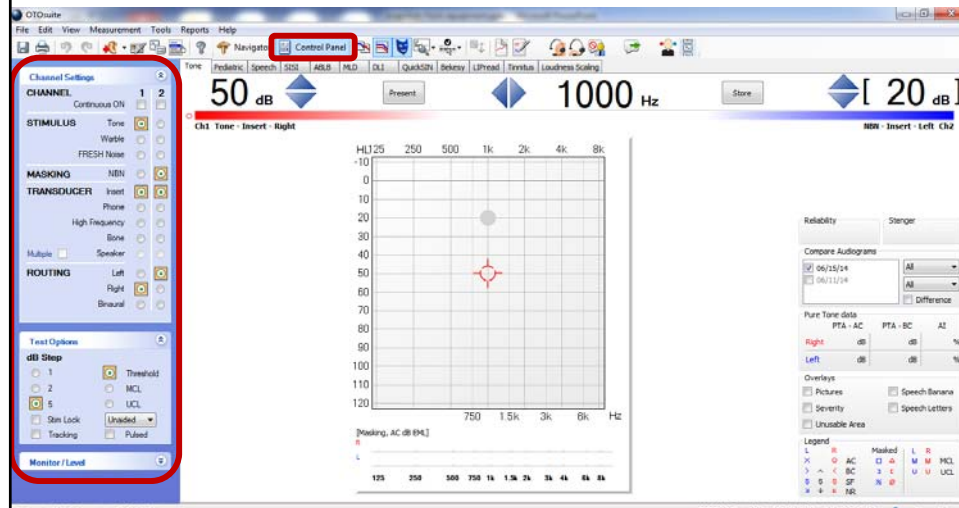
OTOsuite

File Edit View Measurement Tools Reports Help

Navigator Control Panel

Tone Pediatric Speech SISI ABLB MLD DLI QuickSIN Bekesy LIPread Tinnitus Loudness Scaling

50 dB Present 1000 Hz Store [ 20 dB ]

Ch1 Tone - Insert - Right NBN - Insert - Left Ch2

Channel Settings

CHANNEL 1 2
Continuous ON

STIMULUS Tone
Warble
FRESH Noise

MASKING NBN

TRANSDUCER Insert
Phone
High Frequency
Bone
Multiple Speaker

ROUTING Left
Right
Binaural

Test Options

dB Step
1 Threshold
2 MCL
5 UCL
Stim Lock Unaided
Tracking Pulsed

Monitor / Level

HL 125 250 500 1k 2k 4k 8k

-10
0
10
20
30
40
50
60
70
80
90
100
110
120

750 1.5k 3k 6k Hz

[Masking, AC dB EML]
R
L

125 250 500 750 1k 1.5k 2k 3k 4k 6k 8k

Reliability Stenger

Compare Audiograms
06/15/14 All
06/11/14 All
Difference

Pure Tone data
PTA - AC PTA - BC AI
Right dB dB %
Left dB dB %

Overlays
Pictures Speech Banana
Severity Speech Letters
Unusable Area

Legend
L R Masked L R
AC M M MCL
BC U U UCL
SF
NR